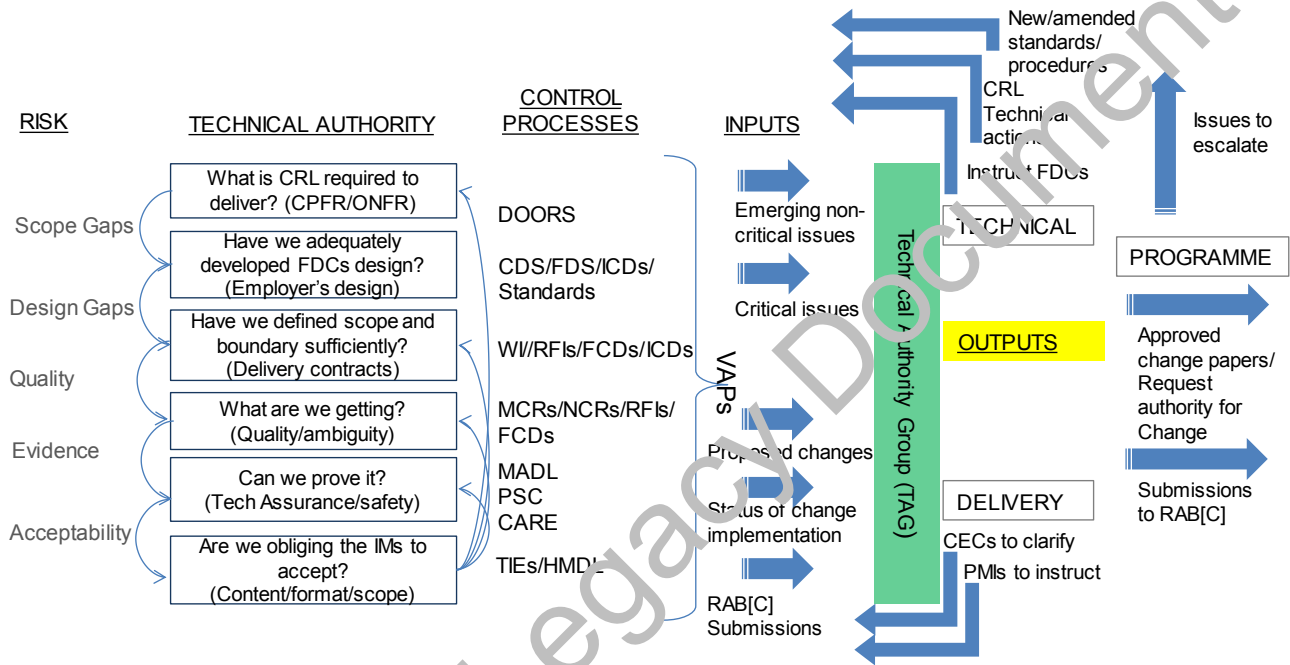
RISK

Scope Gaps

Design Gaps

Quality

Evidence

Acceptability

TECHNICAL AUTHORITY

What is CRL required to deliver? (CPFR/ONFR)

Have we adequately developed FDCs design? (Employer's design)

Have we defined scope and boundary sufficiently? (Delivery contracts)

What are we getting? (Quality/ambiguity)

Can we prove it? (Tech Assurance/safety)

Are we obliging the IMs to accept? (Content/format/scope)

CONTROL PROCESSES

DOORS

CDS/FDS/ICDs/ Standards

WI/RFIs/FCDs/ICDs

MCRs/NCRs/RFIs/ FCDs

MADL
PSC
CARE

TIEs/HMDL

VAPs

INPUTS

Emerging non-critical issues

Critical issues

Proposed changes

Status of change implementation

RAB[C] Submissions

Technical Authority Group (TAG)

New/amended standards/ procedures

CRL Technical actions

Instruct FDCs

Issues to escalate

TECHNICAL

PROGRAMME

OUTPUTS

Approved change papers/ Request authority for Change

Submissions to RAB[C]

DELIVERY

CECs to clarify

PMIs to instruct

Legacy Document